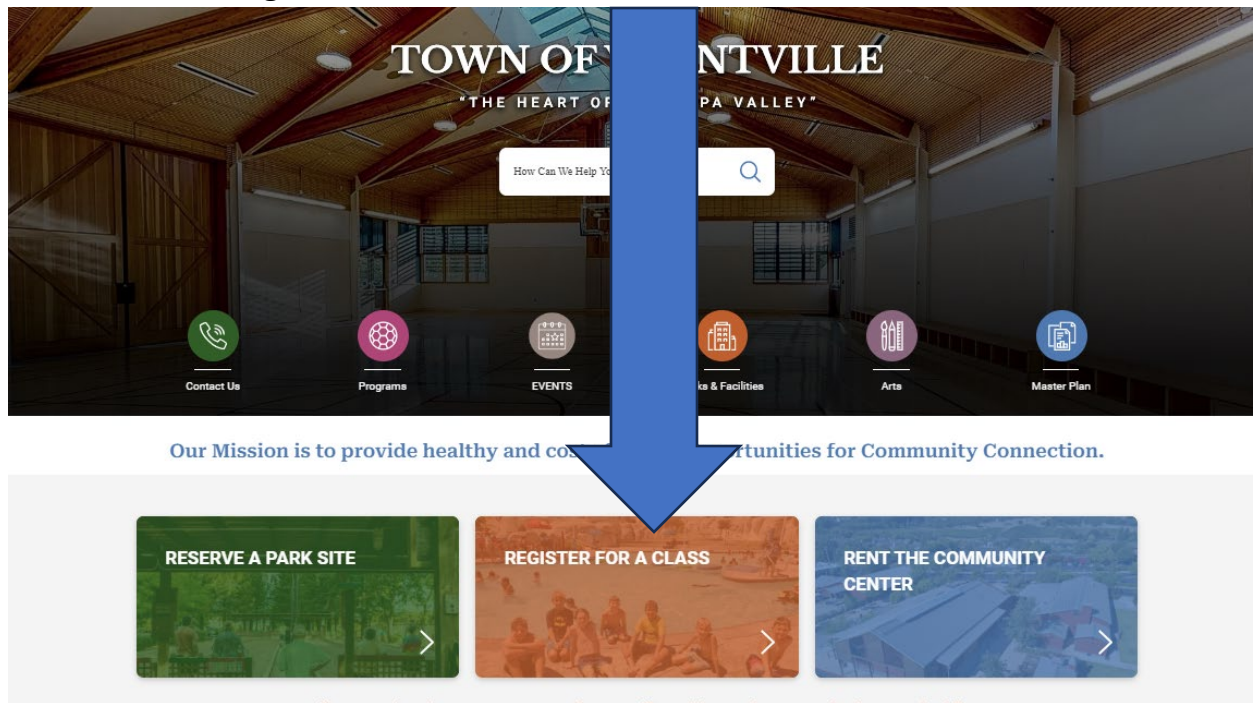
TOWN OF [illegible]NTVILLE

"THE HEART OF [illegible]PA VALLEY"

How Can We Help Yo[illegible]

Contact Us

Programs

EVENTS

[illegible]ks & Facilities

Arts

Master Plan

Our Mission is to provide healthy and co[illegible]rtunities for Community Connection.

RESERVE A PARK SITE

REGISTER FOR A CLASS

RENT THE COMMUNITY CENTER